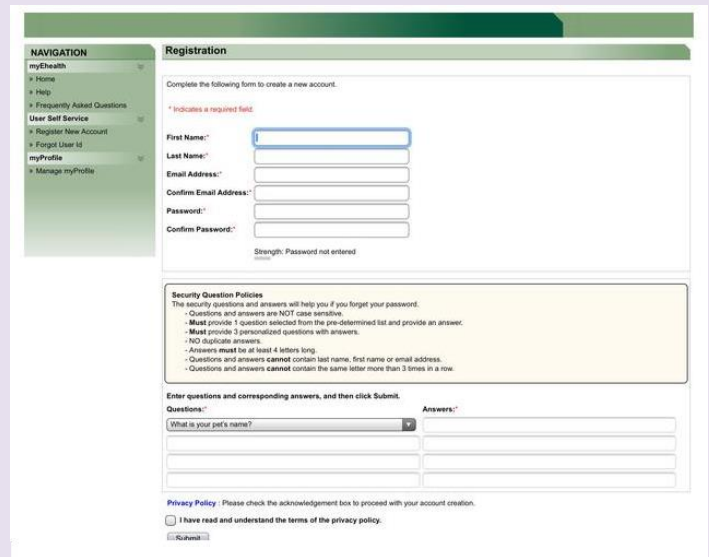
NAVIGATION

myEhealth

» Home

» Help

» Frequently Asked Questions

User Self Service

» Register New Account

» Forgot User Id

myProfile

» Manage myProfile

Registration

Complete the following form to create a new account.

* Indicates a required field.

First Name:*

Last Name:*

Email Address:*

Confirm Email Address:*

Password:*

Confirm Password:*

Strength: Password not entered

Security Question Policies
The security questions and answers will help you if you forget your password.
- Questions and answers are NOT case sensitive.
- **Must** provide 1 question selected from the pre-determined list and provide an answer.
- **Must** provide 3 personalized questions with answers.
- NO duplicate answers.
- Answers **must** be at least 4 letters long.
- Questions and answers **cannot** contain last name, first name or email address.
- Questions and answers **cannot** contain the same letter more than 3 times in a row.

Enter questions and corresponding answers, and then click Submit.

Questions:*

Answers:*

What is your pet's name?

Privacy Policy : Please check the acknowledgement box to proceed with your account creation.

I have read and understand the terms of the privacy policy.

Submit